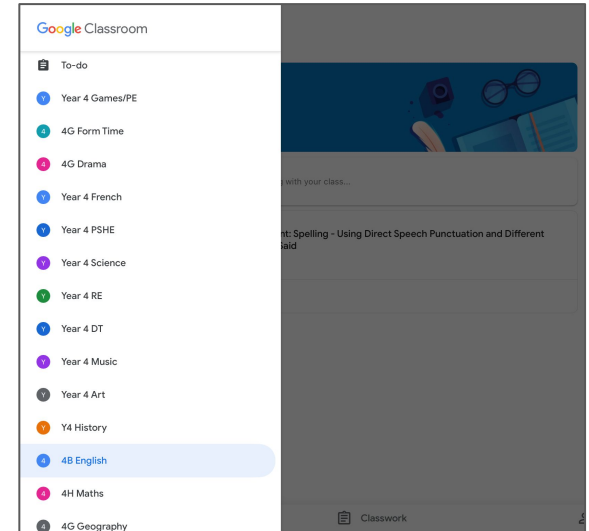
Google Classroom

To-do

Y Year 4 Games/PE

4 4G Form Time

4 4G Drama

Y Year 4 French

Y Year 4 PSHE

Y Year 4 Science

Y Year 4 RE

Y Year 4 DT

Y Year 4 Music

Y Year 4 Art

Y Y4 History

4 4B English

4 4H Maths

4 4G Geography

g with your class...

nt: Spelling - Using Direct Speech Punctuation and Different Said

Classwork